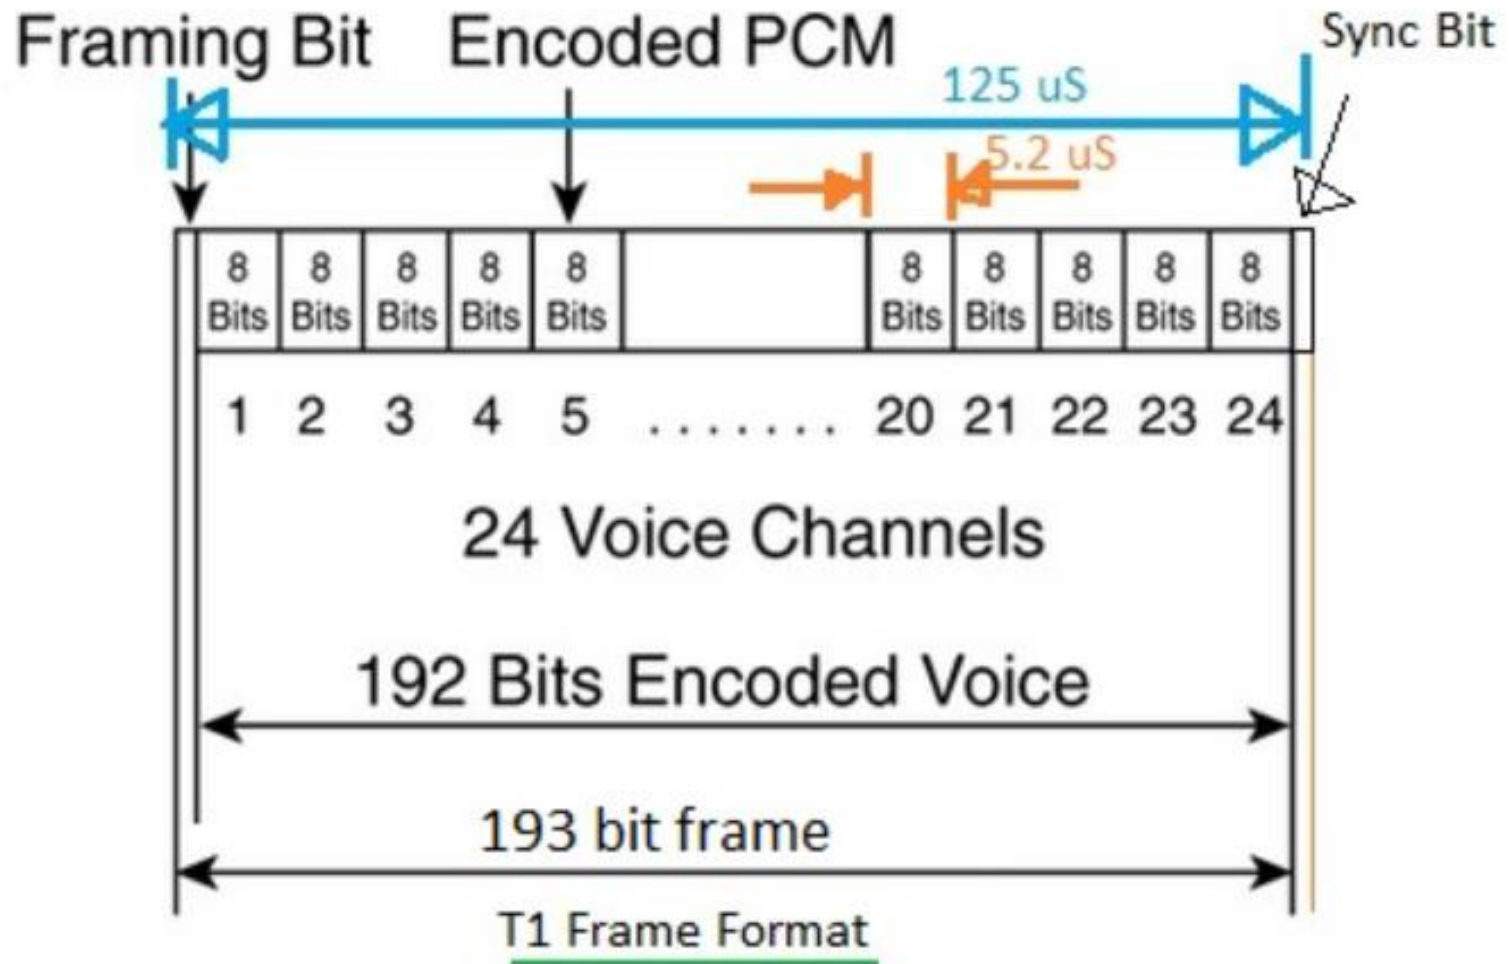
Framing Bit Encoded PCM Sync Bit

125 uS

5.2 uS

| 8 Bits | 8 Bits | 8 Bits | 8 Bits | 8 Bits | | 8 Bits | 8 Bits | 8 Bits | 8 Bits | 8 Bits |
|---|---|---|---|---|---|---|---|---|---|---|
| 1 | 2 | 3 | 4 | 5 | ....... | 20 | 21 | 22 | 23 | 24 |

24 Voice Channels

192 Bits Encoded Voice

193 bit frame

T1 Frame Format